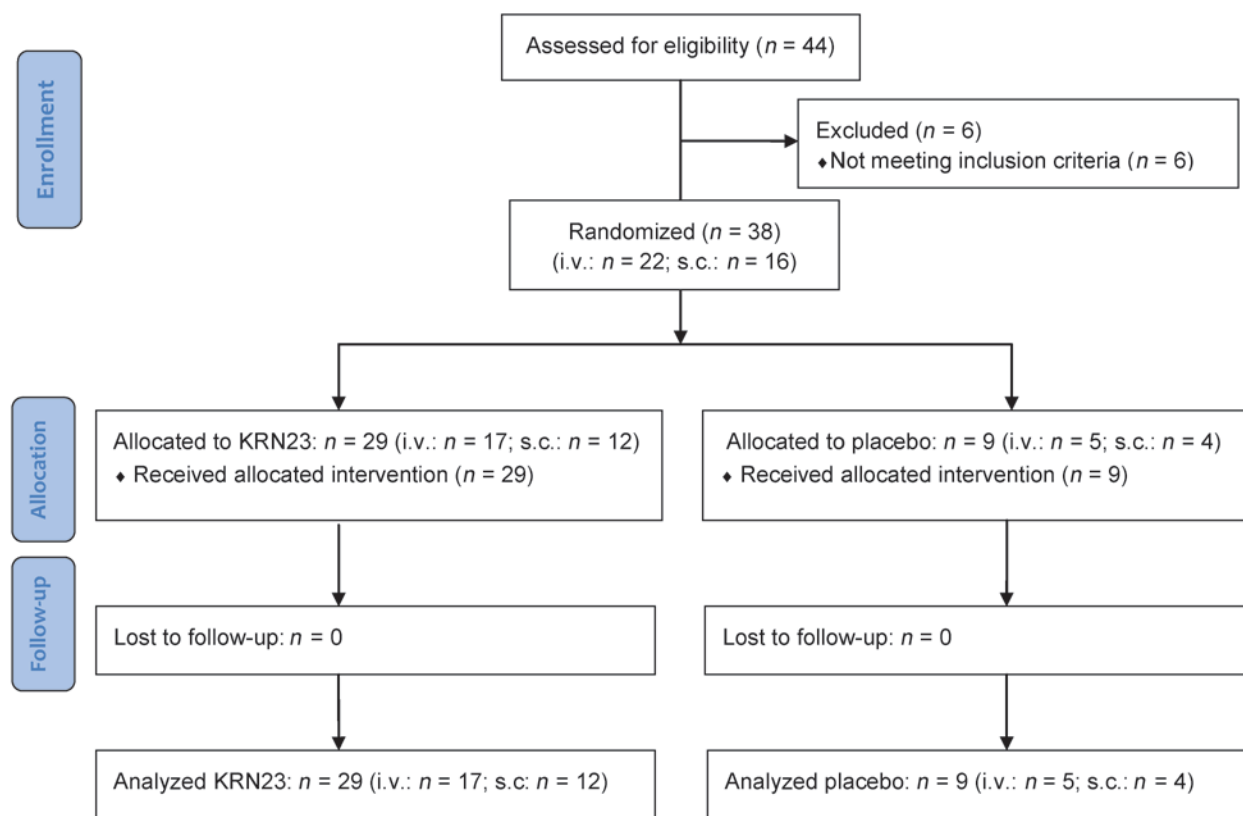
Enrollment

Assessed for eligibility ($n$ = 44)

Excluded ($n$ = 6)
◆ Not meeting inclusion criteria ($n$ = 6)

Randomized ($n$ = 38)
(i.v.: $n$ = 22; s.c.: $n$ = 16)

Allocation

Allocated to KRN23: $n$ = 29 (i.v.: $n$ = 17; s.c.: $n$ = 12)
◆ Received allocated intervention ($n$ = 29)

Allocated to placebo: $n$ = 9 (i.v.: $n$ = 5; s.c.: $n$ = 4)
◆ Received allocated intervention ($n$ = 9)

Follow-up

Lost to follow-up: $n$ = 0

Lost to follow-up: $n$ = 0

Analyzed KRN23: $n$ = 29 (i.v.: $n$ = 17; s.c: $n$ = 12)

Analyzed placebo: $n$ = 9 (i.v.: $n$ = 5; s.c.: $n$ = 4)